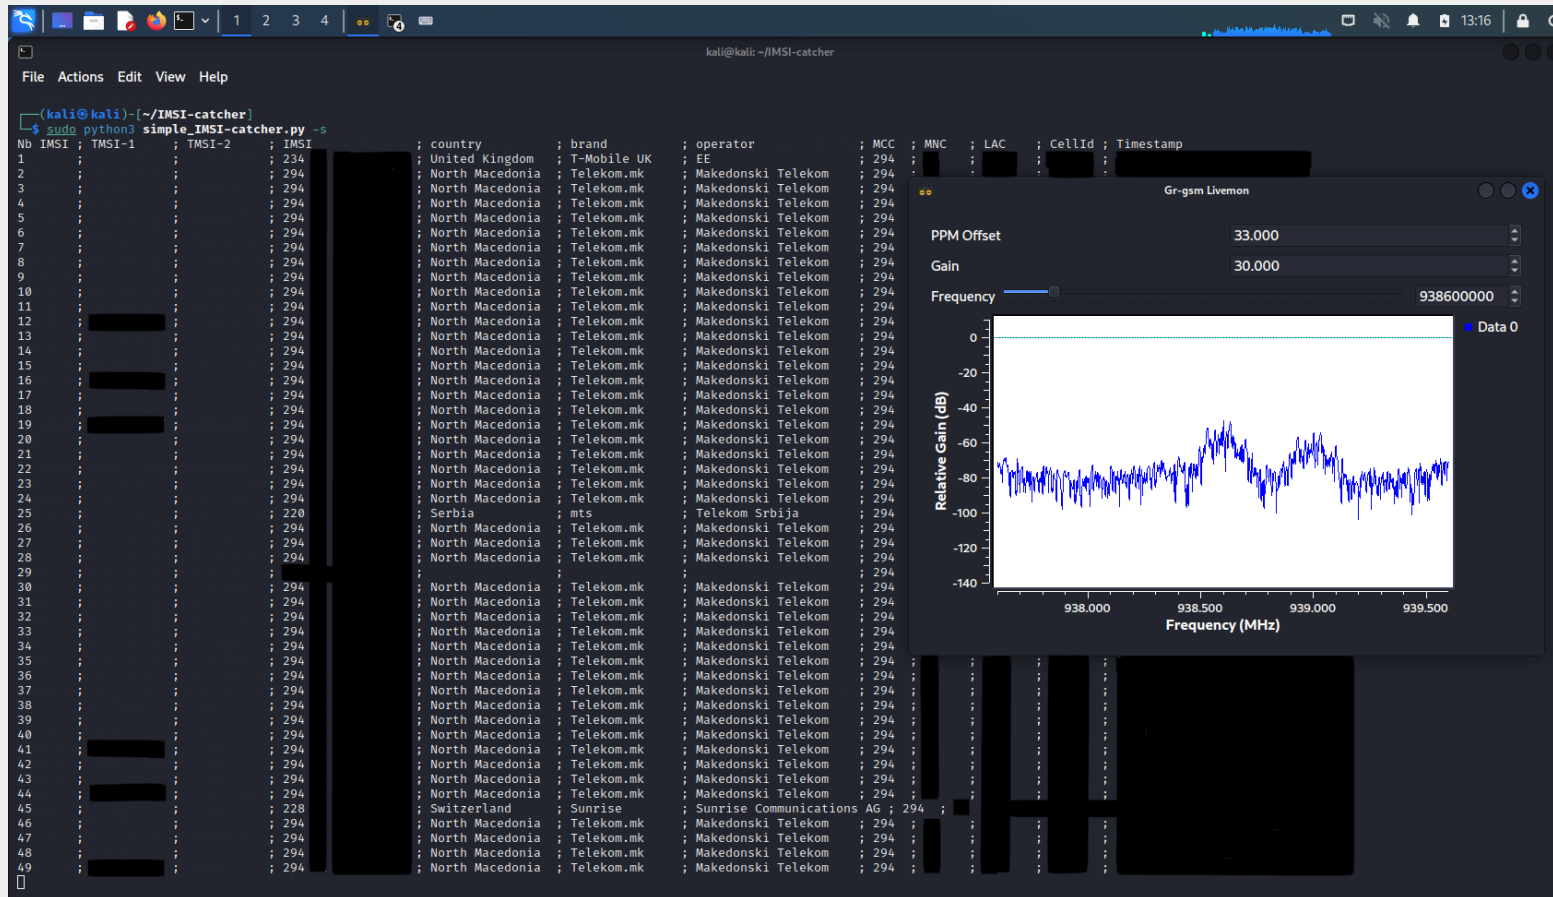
1 2 3 4 13:16

kali@kali: ~/IMSI-catcher

File Actions Edit View Help

┌──(kali㉿kali)-[~/IMSI-catcher]
└─$ sudo python3 simple_IMSI-catcher.py -s

| Nb IMSI | TMSI-1 | TMSI-2 | IMSI | country | brand | operator | MCC | MNC | LAC | CellId | Timestamp |
|---|---|---|---|---|---|---|---|---|---|---|---|
| 1 | | | 234 | United Kingdom | T-Mobile UK | EE | 294 | | | | |
| 2 | | | 294 | North Macedonia | Telekom.mk | Makedonski Telekom | 294 | | | | |
| 3 | | | 294 | North Macedonia | Telekom.mk | Makedonski Telekom | 294 | | | | |
| 4 | | | 294 | North Macedonia | Telekom.mk | Makedonski Telekom | 294 | | | | |
| 5 | | | 294 | North Macedonia | Telekom.mk | Makedonski Telekom | 294 | | | | |
| 6 | | | 294 | North Macedonia | Telekom.mk | Makedonski Telekom | 294 | | | | |
| 7 | | | 294 | North Macedonia | Telekom.mk | Makedonski Telekom | 294 | | | | |
| 8 | | | 294 | North Macedonia | Telekom.mk | Makedonski Telekom | 294 | | | | |
| 9 | | | 294 | North Macedonia | Telekom.mk | Makedonski Telekom | 294 | | | | |
| 10 | | | 294 | North Macedonia | Telekom.mk | Makedonski Telekom | 294 | | | | |
| 11 | | | 294 | North Macedonia | Telekom.mk | Makedonski Telekom | 294 | | | | |
| 12 | | | 294 | North Macedonia | Telekom.mk | Makedonski Telekom | 294 | | | | |
| 13 | | | 294 | North Macedonia | Telekom.mk | Makedonski Telekom | 294 | | | | |
| 14 | | | 294 | North Macedonia | Telekom.mk | Makedonski Telekom | 294 | | | | |
| 15 | | | 294 | North Macedonia | Telekom.mk | Makedonski Telekom | 294 | | | | |
| 16 | | | 294 | North Macedonia | Telekom.mk | Makedonski Telekom | 294 | | | | |
| 17 | | | 294 | North Macedonia | Telekom.mk | Makedonski Telekom | 294 | | | | |
| 18 | | | 294 | North Macedonia | Telekom.mk | Makedonski Telekom | 294 | | | | |
| 19 | | | 294 | North Macedonia | Telekom.mk | Makedonski Telekom | 294 | | | | |
| 20 | | | 294 | North Macedonia | Telekom.mk | Makedonski Telekom | 294 | | | | |
| 21 | | | 294 | North Macedonia | Telekom.mk | Makedonski Telekom | 294 | | | | |
| 22 | | | 294 | North Macedonia | Telekom.mk | Makedonski Telekom | 294 | | | | |
| 23 | | | 294 | North Macedonia | Telekom.mk | Makedonski Telekom | 294 | | | | |
| 24 | | | 294 | North Macedonia | Telekom.mk | Makedonski Telekom | 294 | | | | |
| 25 | | | 220 | Serbia | mts | Telekom Srbija | 294 | | | | |
| 26 | | | 294 | North Macedonia | Telekom.mk | Makedonski Telekom | 294 | | | | |
| 27 | | | 294 | North Macedonia | Telekom.mk | Makedonski Telekom | 294 | | | | |
| 28 | | | 294 | North Macedonia | Telekom.mk | Makedonski Telekom | 294 | | | | |
| 29 | | | | | | | 294 | | | | |
| 30 | | | 294 | North Macedonia | Telekom.mk | Makedonski Telekom | 294 | | | | |
| 31 | | | 294 | North Macedonia | Telekom.mk | Makedonski Telekom | 294 | | | | |
| 32 | | | 294 | North Macedonia | Telekom.mk | Makedonski Telekom | 294 | | | | |
| 33 | | | 294 | North Macedonia | Telekom.mk | Makedonski Telekom | 294 | | | | |
| 34 | | | 294 | North Macedonia | Telekom.mk | Makedonski Telekom | 294 | | | | |
| 35 | | | 294 | North Macedonia | Telekom.mk | Makedonski Telekom | 294 | | | | |
| 36 | | | 294 | North Macedonia | Telekom.mk | Makedonski Telekom | 294 | | | | |
| 37 | | | 294 | North Macedonia | Telekom.mk | Makedonski Telekom | 294 | | | | |
| 38 | | | 294 | North Macedonia | Telekom.mk | Makedonski Telekom | 294 | | | | |
| 39 | | | 294 | North Macedonia | Telekom.mk | Makedonski Telekom | 294 | | | | |
| 40 | | | 294 | North Macedonia | Telekom.mk | Makedonski Telekom | 294 | | | | |
| 41 | | | 294 | North Macedonia | Telekom.mk | Makedonski Telekom | 294 | | | | |
| 42 | | | 294 | North Macedonia | Telekom.mk | Makedonski Telekom | 294 | | | | |
| 43 | | | 294 | North Macedonia | Telekom.mk | Makedonski Telekom | 294 | | | | |
| 44 | | | 294 | North Macedonia | Telekom.mk | Makedonski Telekom | 294 | | | | |
| 45 | | | 228 | Switzerland | Sunrise | Sunrise Communications AG | 294 | | | | |
| 46 | | | 294 | North Macedonia | Telekom.mk | Makedonski Telekom | 294 | | | | |
| 47 | | | 294 | North Macedonia | Telekom.mk | Makedonski Telekom | 294 | | | | |
| 48 | | | 294 | North Macedonia | Telekom.mk | Makedonski Telekom | 294 | | | | |
| 49 | | | 294 | North Macedonia | Telekom.mk | Makedonski Telekom | 294 | | | | |

Gr-gsm Livemon

PPM Offset 33.000
Gain 30.000
Frequency 938600000

Data 0

0
-20
-40
-60
-80
-100
-120
-140
Relative Gain (dB)

938.000 938.500 939.000 939.500
Frequency (MHz)